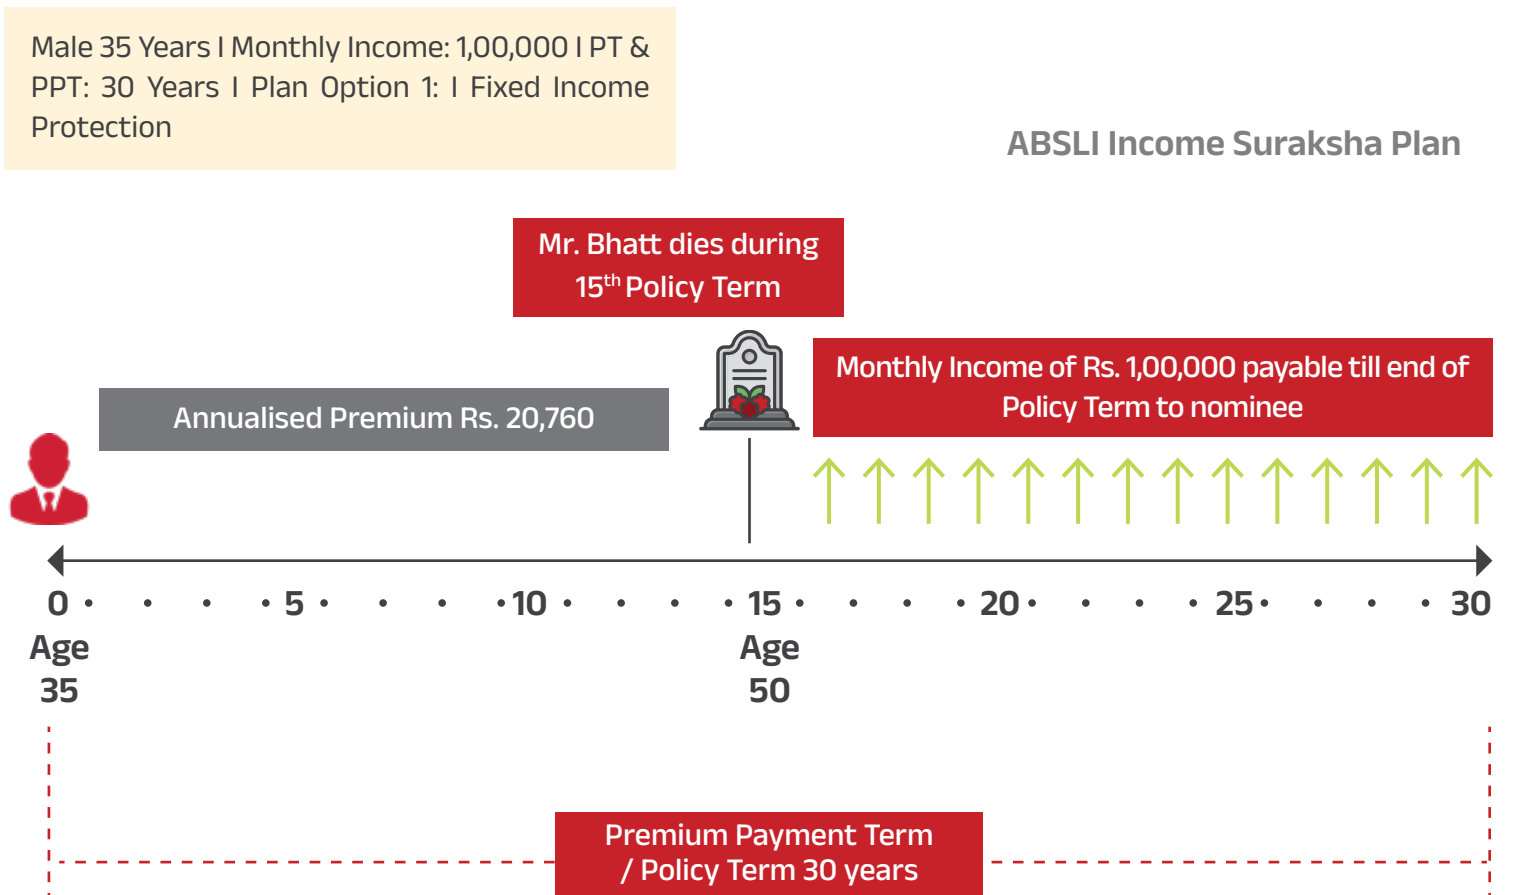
Male 35 Years I Monthly Income: 1,00,000 I PT & PPT: 30 Years I Plan Option 1: I Fixed Income Protection

ABSLI Income Suraksha Plan

Mr. Bhatt dies during $15^{th}$ Policy Term

Monthly Income of Rs. 1,00,000 payable till end of Policy Term to nominee

Annualised Premium Rs. 20,760

0 • • • • 5 • • • • 10 • • • • 15 • • • • 20 • • • • 25 • • • • 30

Age 35

Age 50

Premium Payment Term / Policy Term 30 years